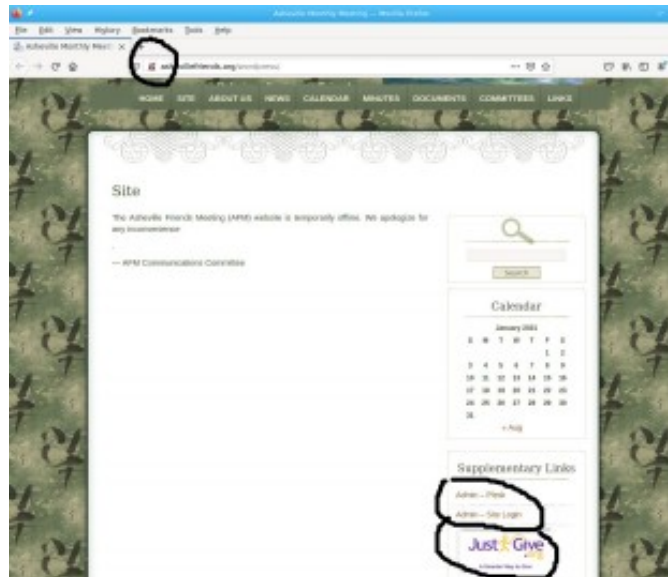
Asheville Monthly Meeting — Mozilla Firefox

File Edit View History Bookmarks Tools Help

Asheville Monthly Meet ×

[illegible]friends.org/wordpress/

HOME SITE ABOUT US NEWS CALENDAR MINUTES DOCUMENTS COMMITTEES LINKS

Site

The Asheville Friends Meeting (AFM) website is temporarily offline. We apologize for any inconvenience.

— AFM Communications Committee

Search

Calendar

January 2021

| S | M | T | W | T | F | S |
|---|---|---|---|---|---|---|
| | | | | | 1 | 2 |
| 3 | 4 | 5 | 6 | 7 | 8 | 9 |
| 10 | 11 | 12 | 13 | 14 | 15 | 16 |
| 17 | 18 | 19 | 20 | 21 | 22 | 23 |
| 24 | 25 | 26 | 27 | 28 | 29 | 30 |
| 31 | | | | | | |

« Aug

Supplementary Links

Admin – Plesk

Admin – Site Login

JustGive.org

A Smarter Way to Give